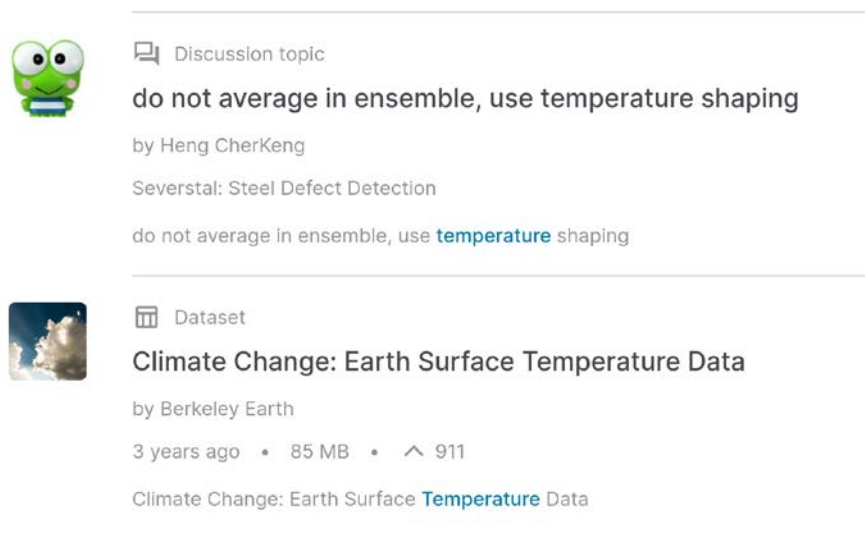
Discussion topic

do not average in ensemble, use temperature shaping

by Heng CherKeng

Severstal: Steel Defect Detection

do not average in ensemble, use temperature shaping

Dataset

Climate Change: Earth Surface Temperature Data

by Berkeley Earth

3 years ago • 85 MB • ^ 911

Climate Change: Earth Surface Temperature Data